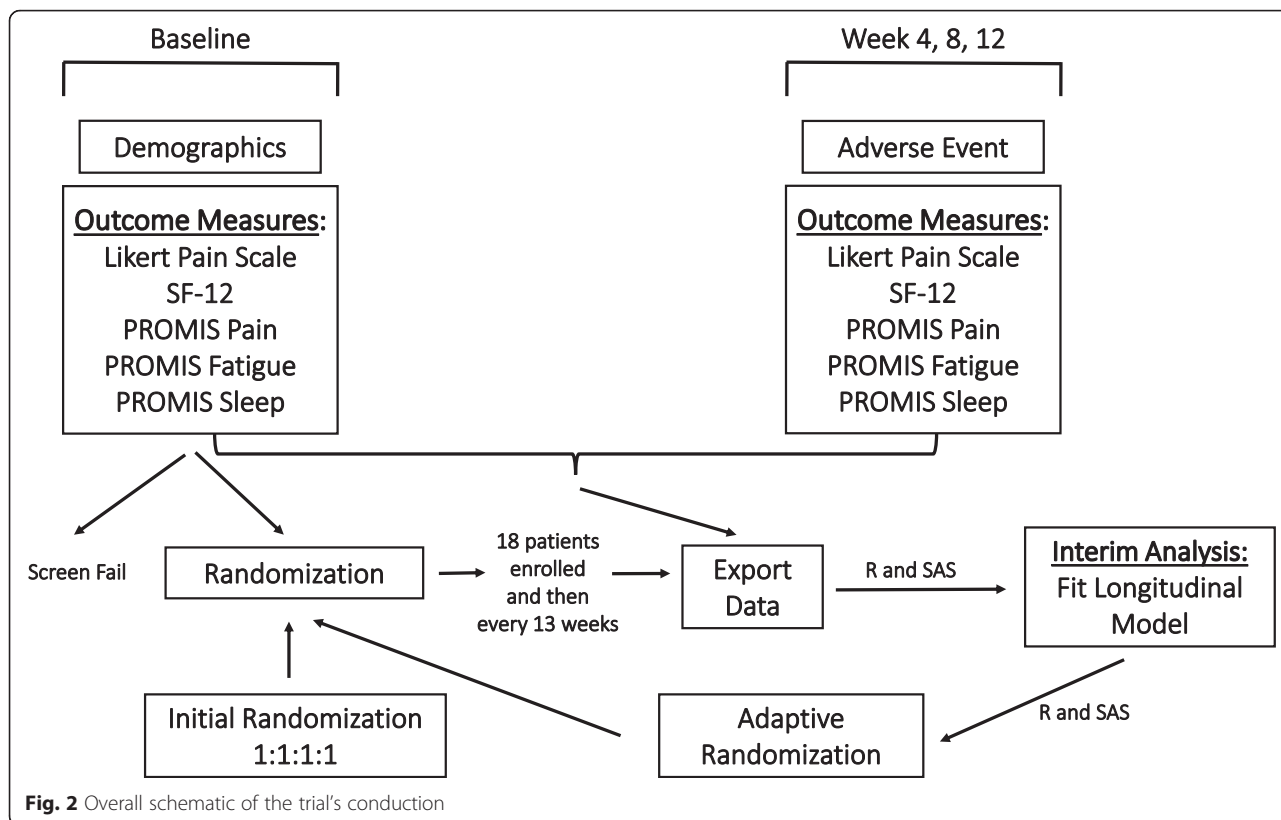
Baseline

Week 4, 8, 12

Demographics

Adverse Event

Outcome Measures:
Likert Pain Scale
SF-12
PROMIS Pain
PROMIS Fatigue
PROMIS Sleep

Outcome Measures:
Likert Pain Scale
SF-12
PROMIS Pain
PROMIS Fatigue
PROMIS Sleep

Screen Fail

Randomization

18 patients enrolled and then every 13 weeks

Export Data

R and SAS

Interim Analysis:
Fit Longitudinal Model

R and SAS

Initial Randomization 1:1:1:1

Adaptive Randomization

Fig. 2 Overall schematic of the trial's conduction